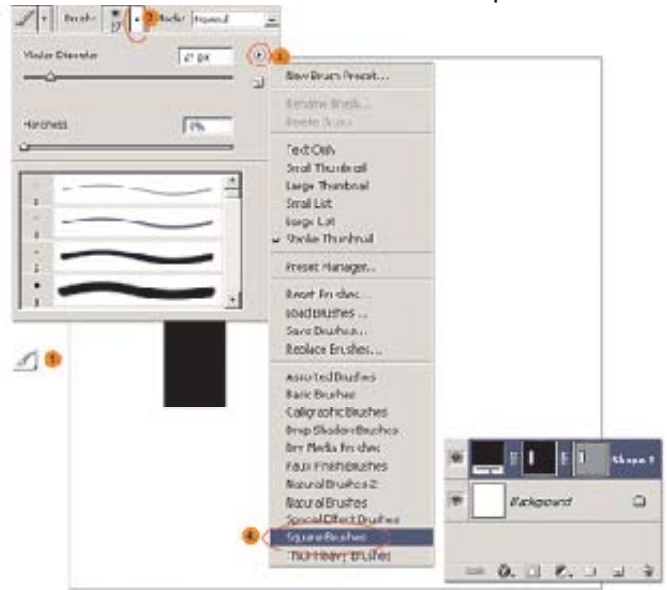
Brush: 2 Mode: Normal

Master Diameter 27 px 3

Hardness 0%

1

New Brush Preset...
Rename Brush...
Delete Brush
Text Only
Small Thumbnail
Large Thumbnail
Small List
Large List
Stroke Thumbnail
Preset Manager...
Reset Brushes
Load Brushes...
Save Brushes...
Replace Brushes...
Assorted Brushes
Basic Brushes
Calligraphic Brushes
Drop Shadow Brushes
Dry Media Brushes
Faux Finish Brushes
Natural Brushes 2
Natural Brushes
Special Effect Brushes
4 Square Brushes
Thick Heavy Brushes

Shape 1
Background